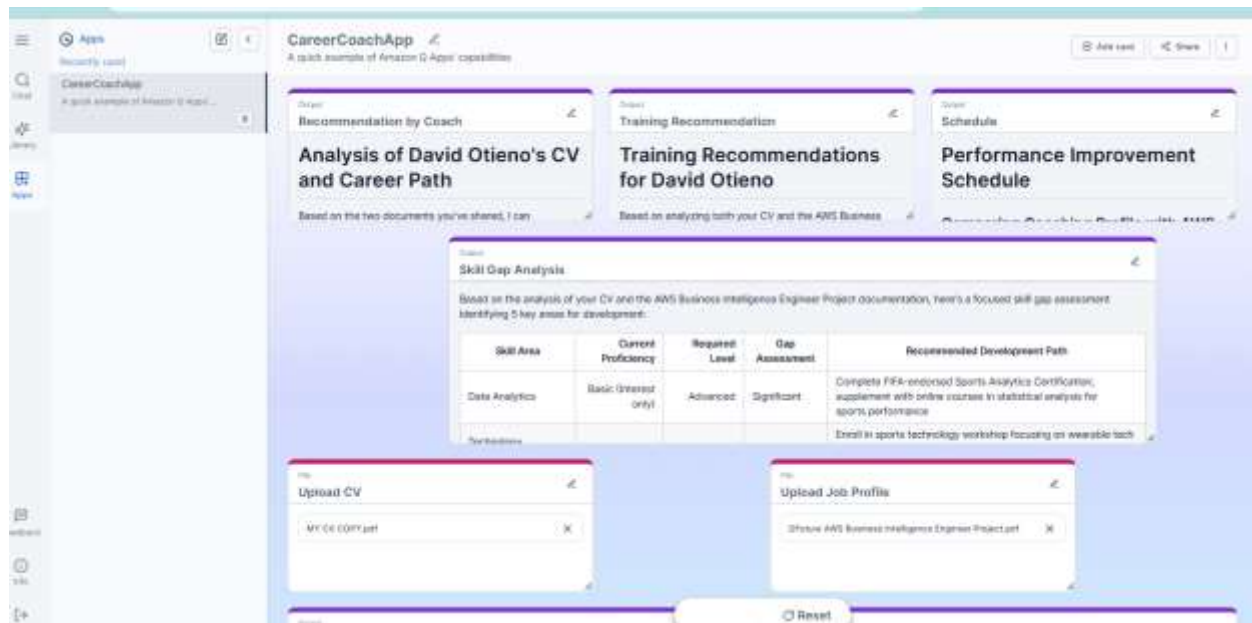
Apps
Recently used
CareerCoachApp
A quick example of Amazon Q Apps'...

CareerCoachApp
A quick example of Amazon Q Apps' capabilities

Add card
Share

Output
Recommendation by Coach
Analysis of David Otieno's CV and Career Path
Based on the two documents you've shared, I can

Output
Training Recommendation
Training Recommendations for David Otieno
Based on analyzing both your CV and the AWS Business

Output
Schedule
Performance Improvement Schedule
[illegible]

Output
Skill Gap Analysis
Based on the analysis of your CV and the AWS Business Intelligence Engineer Project documentation, here's a focused skill gap assessment identifying 5 key areas for development:

| Skill Area | Current Proficiency | Required Level | Gap Assessment | Recommended Development Path |
|---|---|---|---|---|
| Data Analytics | Basic (interest only) | Advanced | Significant | Complete FIFA-endorsed Sports Analytics Certification; supplement with online courses in statistical analysis for sports performance |
| Technology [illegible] | | | | Enroll in sports technology workshop focusing on wearable tech |

File
Upload CV
MY CV COPY.pdf

File
Upload Job Profile
Ofisaw AWS Business Intelligence Engineer Project.pdf

Reset